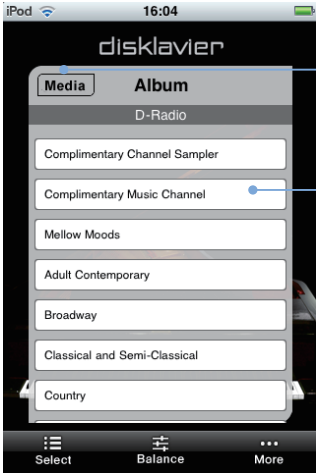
iPod 16:04

disklavier

Media Album

D-Radio

Complimentary Channel Sampler

Complimentary Music Channel

Mellow Moods

Adult Contemporary

Broadway

Classical and Semi-Classical

Country

Select Balance More